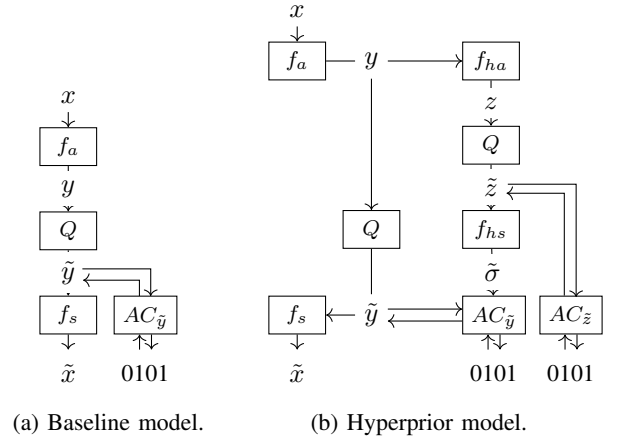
$x$
$f_a$
$y$
$Q$
$\tilde{y}$
$f_s$
$AC_{\tilde{y}}$
$\tilde{x}$
0101

(a) Baseline model.

$x$
$f_a$
$y$
$f_{ha}$
$z$
$Q$
$\tilde{z}$
$Q$
$f_{hs}$
$\tilde{\sigma}$
$f_s$
$\tilde{y}$
$AC_{\tilde{y}}$
$AC_{\tilde{z}}$
$\tilde{x}$
0101
0101

(b) Hyperprior model.